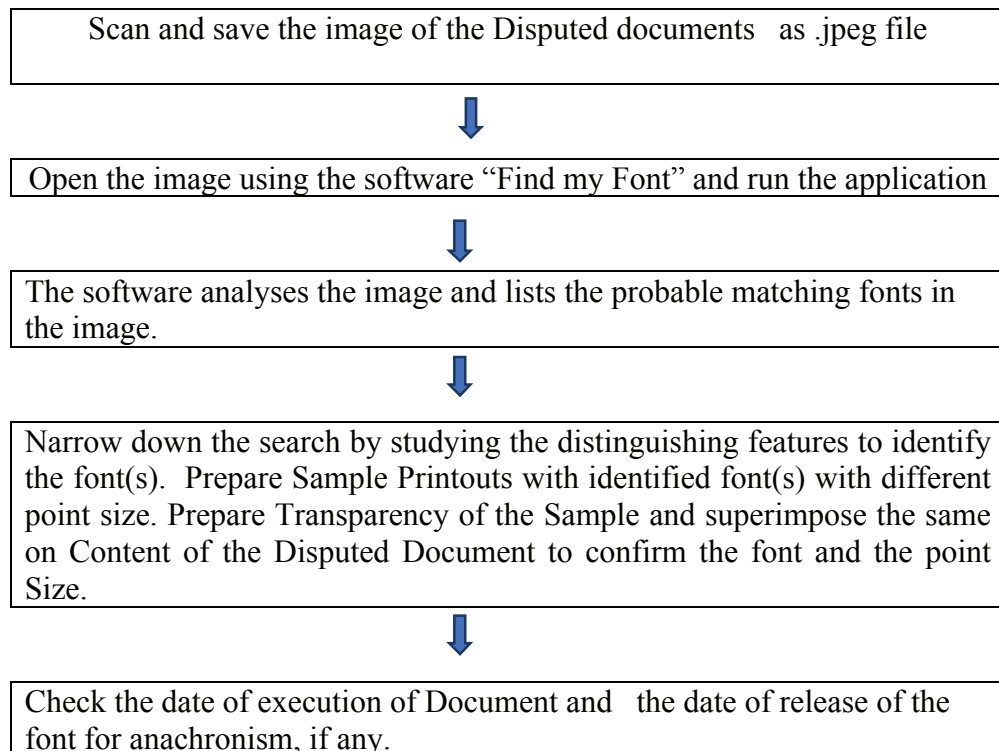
Scan and save the image of the Disputed documents as .jpeg file

Open the image using the software "Find my Font" and run the application

The software analyses the image and lists the probable matching fonts in the image.

Narrow down the search by studying the distinguishing features to identify the font(s). Prepare Sample Printouts with identified font(s) with different point size. Prepare Transparency of the Sample and superimpose the same on Content of the Disputed Document to confirm the font and the point Size.

Check the date of execution of Document and the date of release of the font for anachronism, if any.